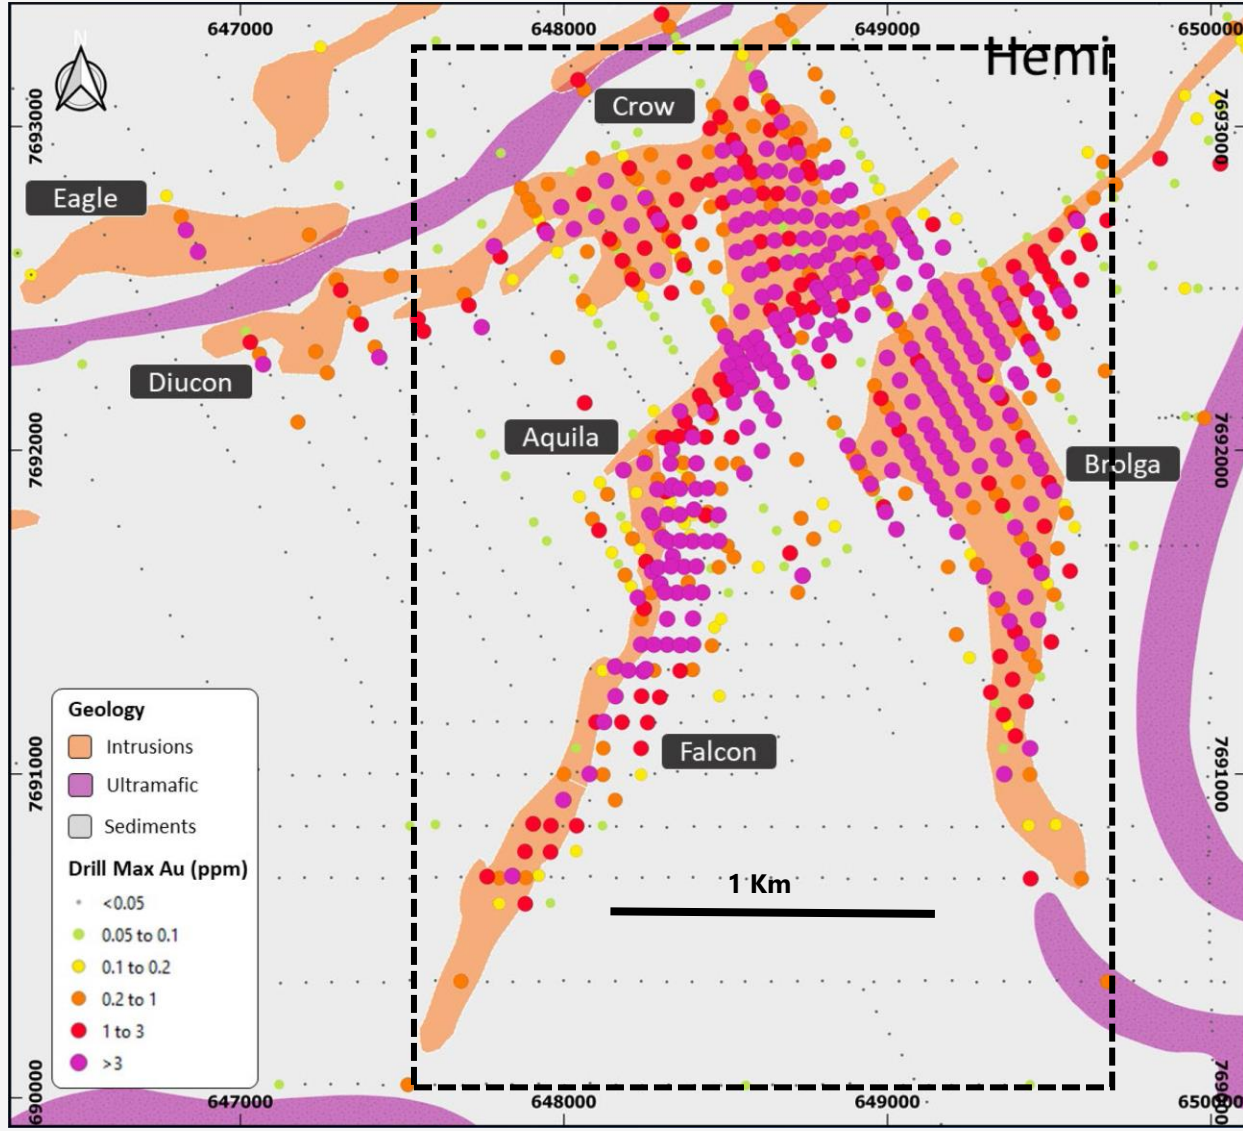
647000
648000
649000
650000
Hemi
N
7693000
7693000
Crow
Eagle
Diucon
Aquila
Brolga
7692000
7692000
Falcon
7691000
7691000
1 Km
Geology
Intrusions
Ultramafic
Sediments
Drill Max Au (ppm)
<0.05
0.05 to 0.1
0.1 to 0.2
0.2 to 1
1 to 3
>3
690000
647000
648000
649000
650000
769000